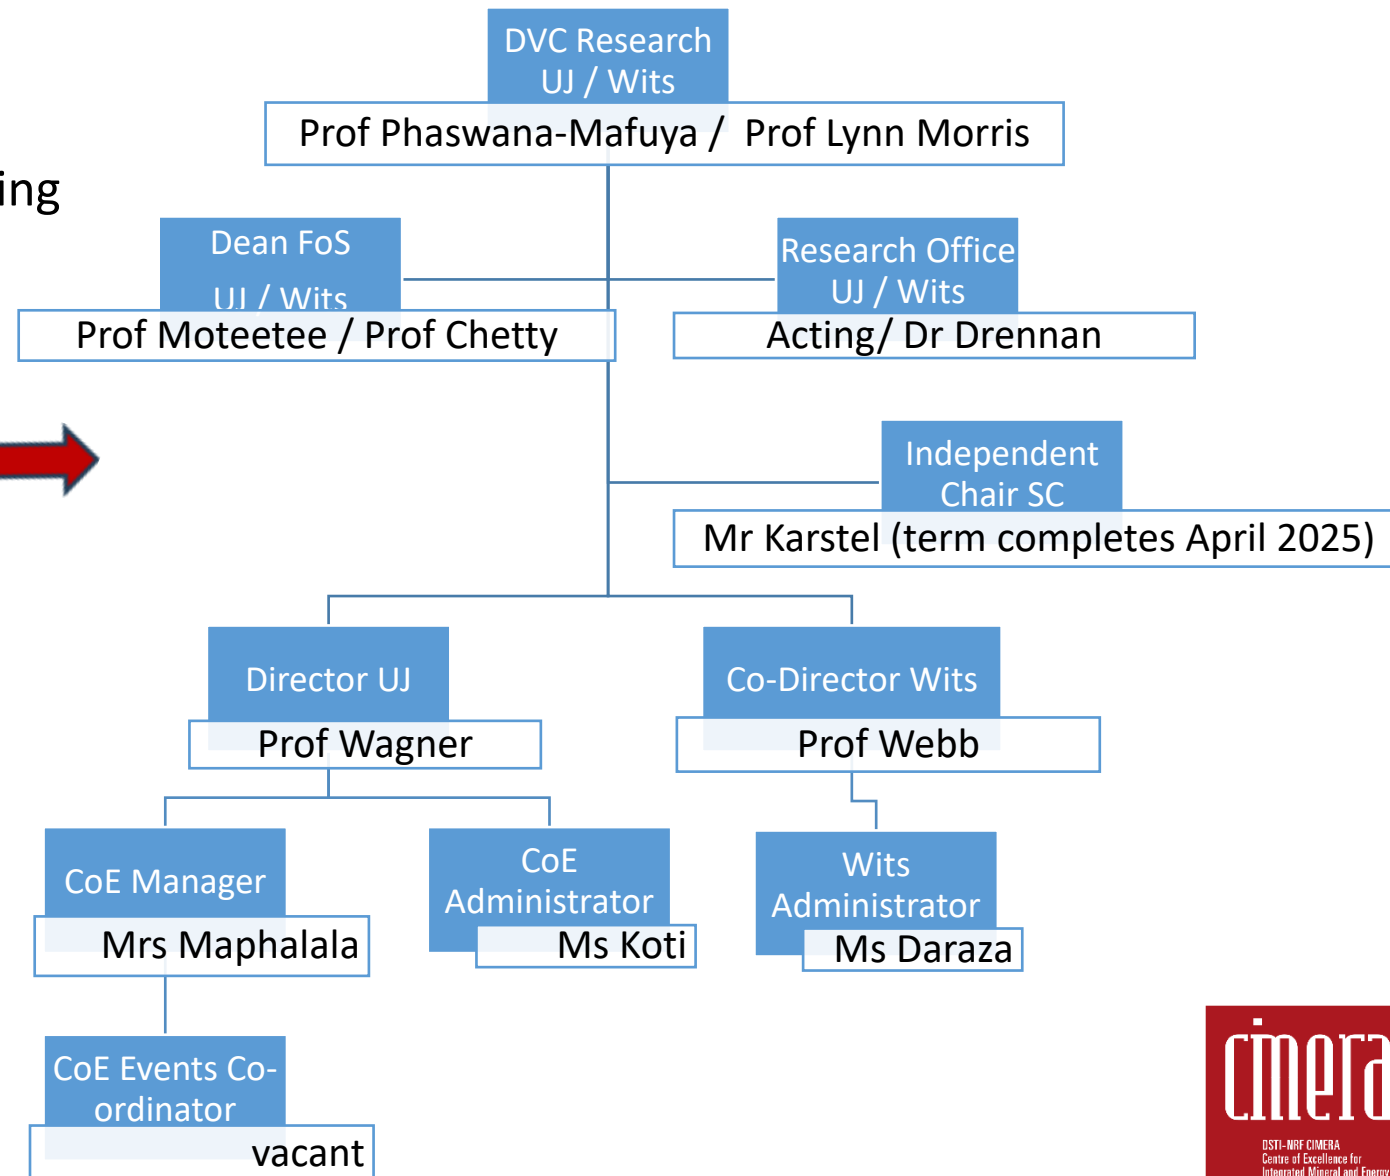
DVC Research
UJ / Wits
Prof Phaswana-Mafuya / Prof Lynn Morris

ing

Dean FoS
UJ / Wits
Prof Moteetee / Prof Chetty

Research Office
UJ / Wits
Acting/ Dr Drennan

Independent
Chair SC
Mr Karstel (term completes April 2025)

Director UJ
Prof Wagner

Co-Director Wits
Prof Webb

CoE Manager
Mrs Maphalala

CoE
Administrator
Ms Koti

Wits
Administrator
Ms Daraza

CoE Events Co-ordinator
vacant

cimera
DSTI-NRF CIMERA
Centre of Excellence for
Integrated Mineral and Energy